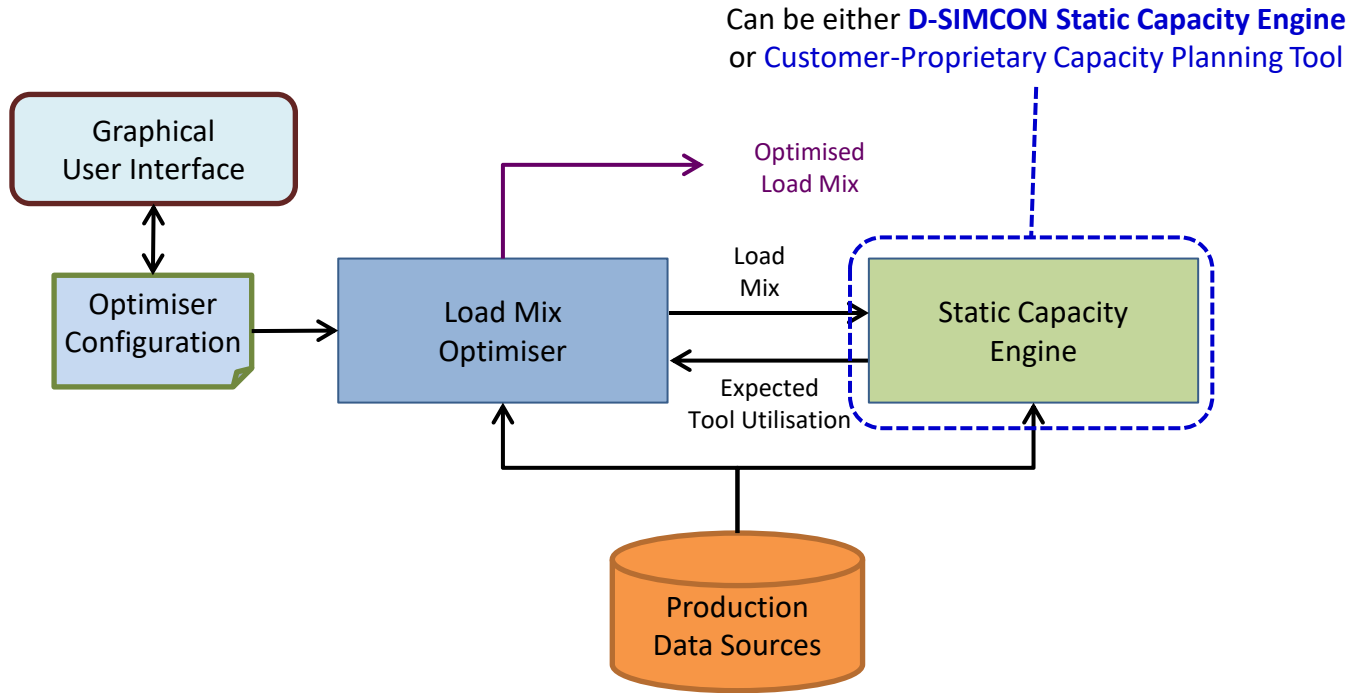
Can be either D-SIMCON Static Capacity Engine or Customer-Proprietary Capacity Planning Tool

Graphical User Interface

Optimised Load Mix

Optimiser Configuration

Load Mix Optimiser

Load Mix

Static Capacity Engine

Expected Tool Utilisation

Production Data Sources